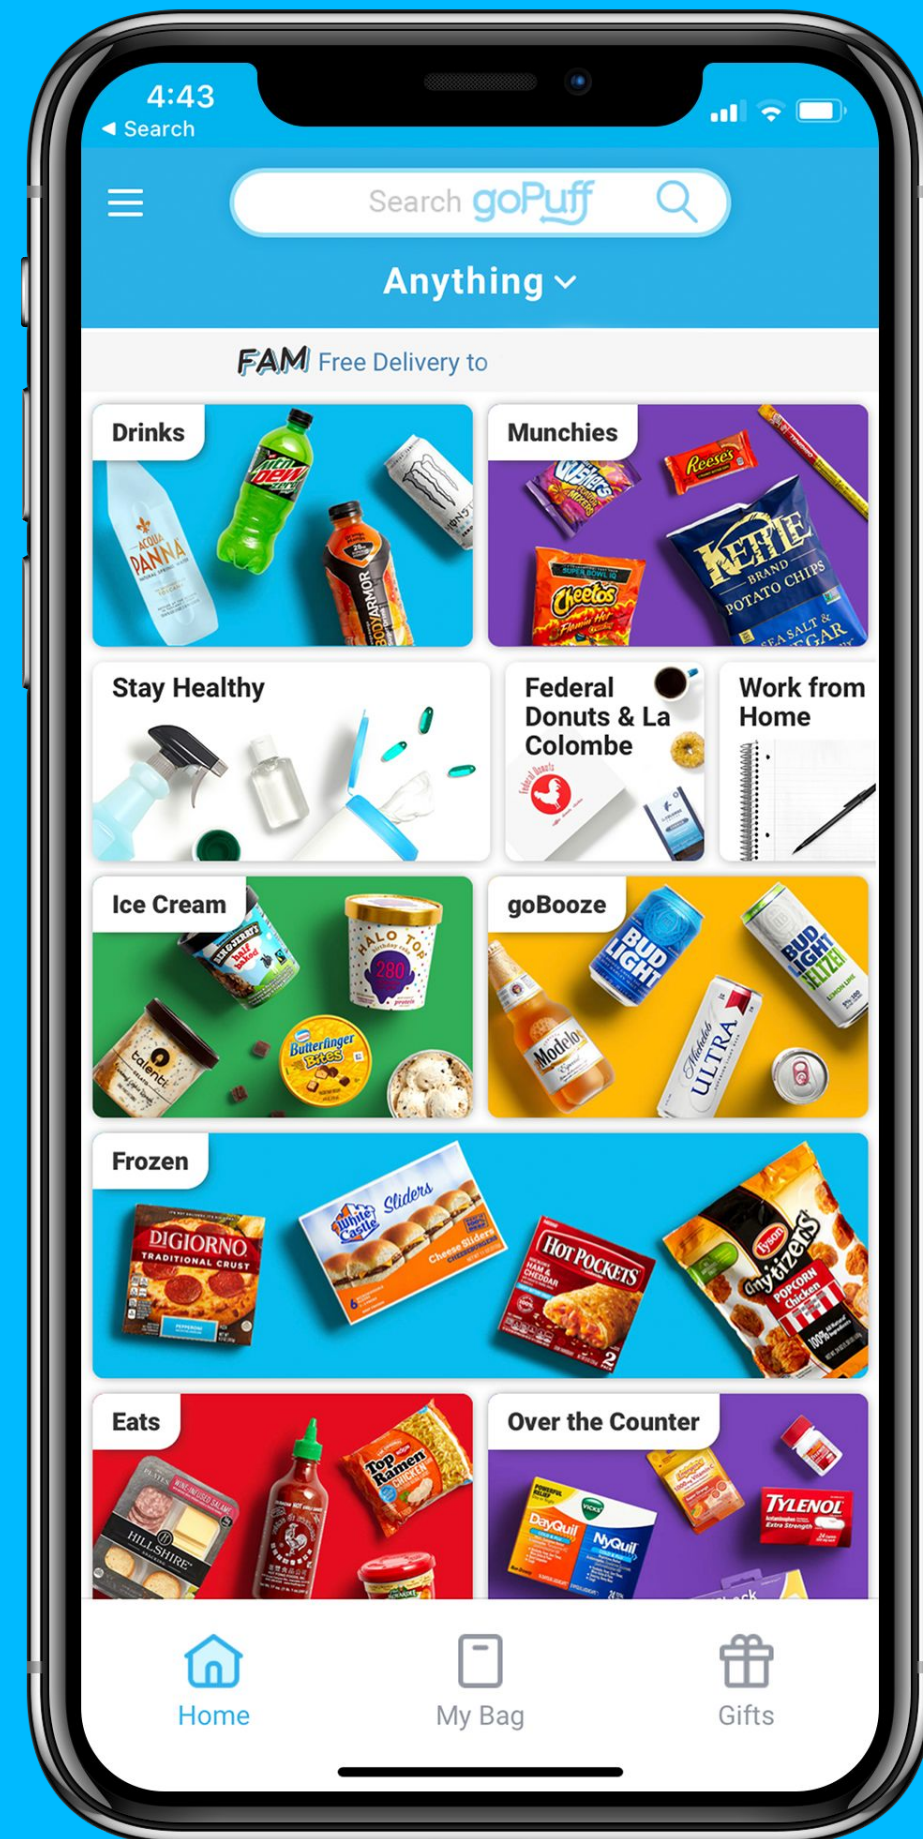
4:43
◂ Search

Search goPuff

Anything

FAM Free Delivery to

Drinks

Munchies

Stay Healthy

Federal Donuts & La Colombe

Work from Home

Ice Cream

goBooze

Frozen

Eats

Over the Counter

Home
My Bag
Gifts